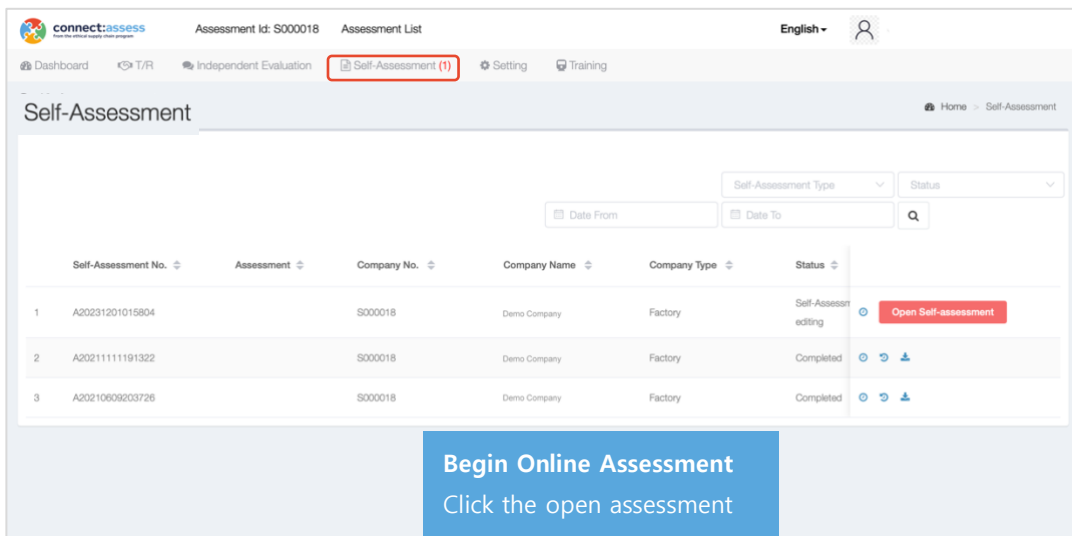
connect:assess
from the ethical supply chain program

Assessment Id: S000018 Assessment List

English

Dashboard T/R Independent Evaluation Self-Assessment (1) Setting Training

Self-Assessment

Home > Self-Assessment

Self-Assessment Type Status

Date From Date To

| | Self-Assessment No. | Assessment | Company No. | Company Name | Company Type | Status | |
|---|---|---|---|---|---|---|---|
| 1 | A20231201015804 | | S000018 | Demo Company | Factory | Self-Assessm editing | Open Self-assessment |
| 2 | A20211111191322 | | S000018 | Demo Company | Factory | Completed | |
| 3 | A20210609203726 | | S000018 | Demo Company | Factory | Completed | |

Begin Online Assessment
Click the open assessment